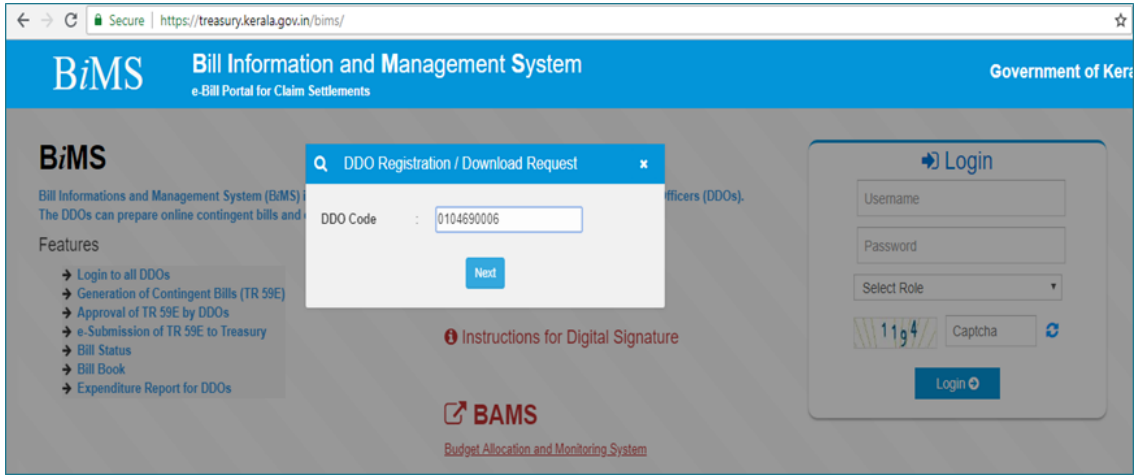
Secure | https://treasury.kerala.gov.in/bims/

BiMS

Bill Information and Management System
e-Bill Portal for Claim Settlements

Government of Kera

BiMS

Bill Informations and Management System (BiMS) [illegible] fficers (DDOs). The DDOs can prepare online contingent bills and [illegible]

Features

→ Login to all DDOs
→ Generation of Contingent Bills (TR 59E)
→ Approval of TR 59E by DDOs
→ e-Submission of TR 59E to Treasury
→ Bill Status
→ Bill Book
→ Expenditure Report for DDOs

DDO Registration / Download Request ×

DDO Code : 0104690006

Next

Instructions for Digital Signature

BAMS

Budget Allocation and Monitoring System

Login

Username

Password

Select Role

1194

Captcha

Login